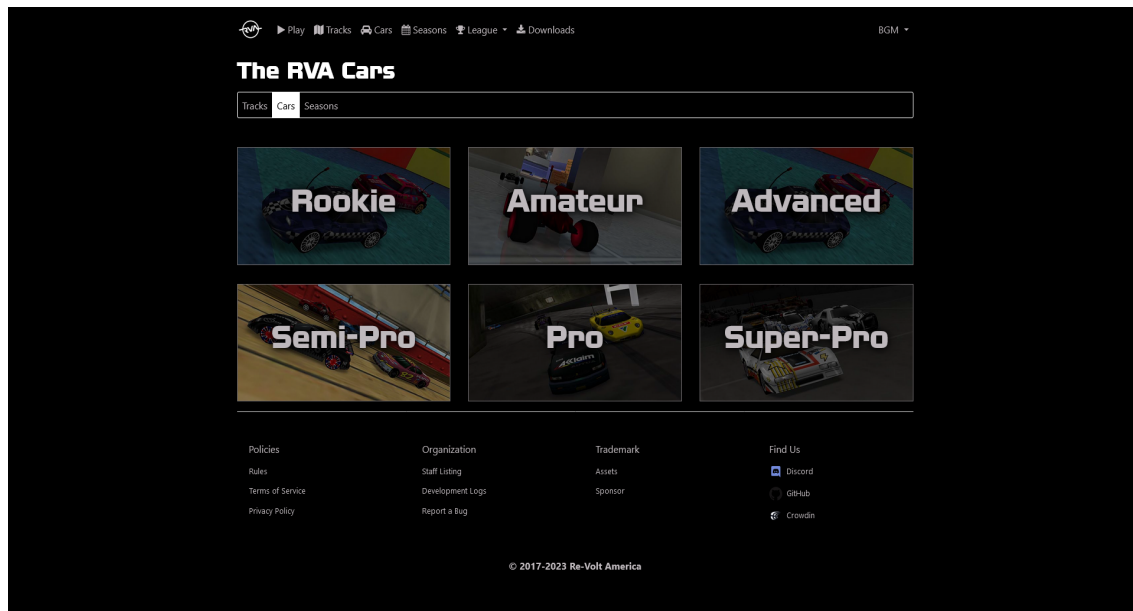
RVA Play Tracks Cars Seasons League Downloads BGM

The RVA Cars

Tracks Cars Seasons

Rookie

Amateur

Advanced

Semi-Pro

Pro

Super-Pro

Policies
Rules
Terms of Service
Privacy Policy

Organization
Staff Listing
Development Logs
Report a Bug

Trademark
Assets
Sponsor

Find Us
Discord
GitHub
Crowdin

© 2017-2023 Re-Volt America